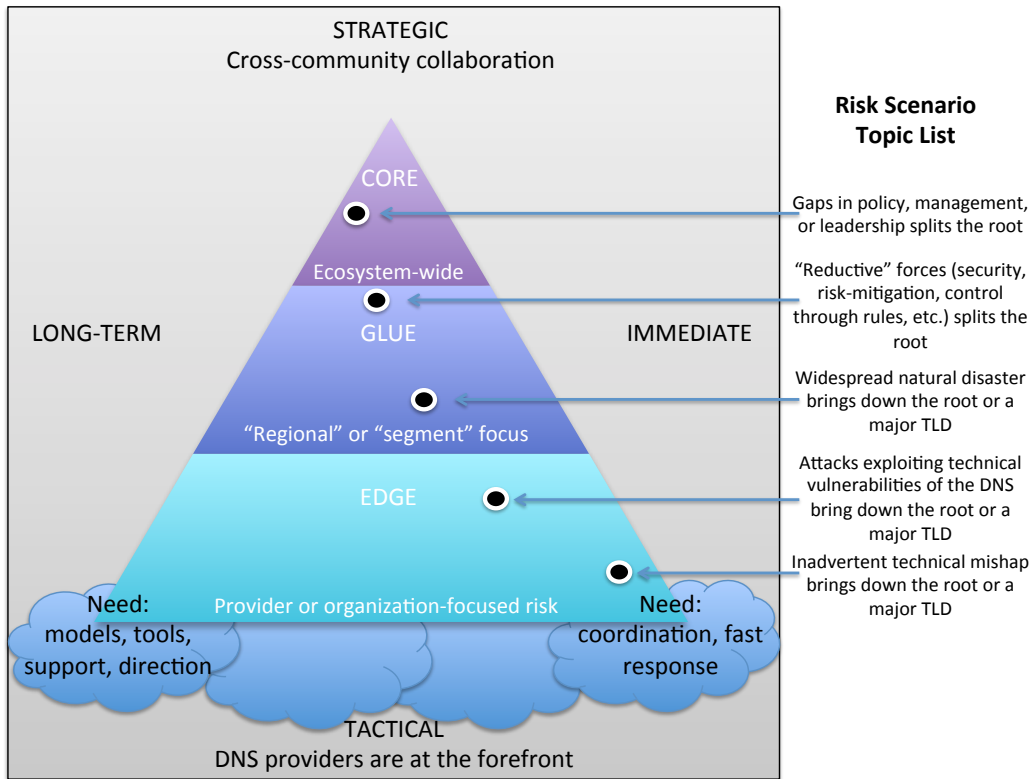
STRATEGIC
Cross-community collaboration

CORE

Ecosystem-wide

GLUE

LONG-TERM

IMMEDIATE

"Regional" or "segment" focus

EDGE

Provider or organization-focused risk

Need: models, tools, support, direction

Need: coordination, fast response

TACTICAL
DNS providers are at the forefront

Risk Scenario Topic List

Gaps in policy, management, or leadership splits the root

"Reductive" forces (security, risk-mitigation, control through rules, etc.) splits the root

Widespread natural disaster brings down the root or a major TLD

Attacks exploiting technical vulnerabilities of the DNS bring down the root or a major TLD

Inadvertent technical mishap brings down the root or a major TLD